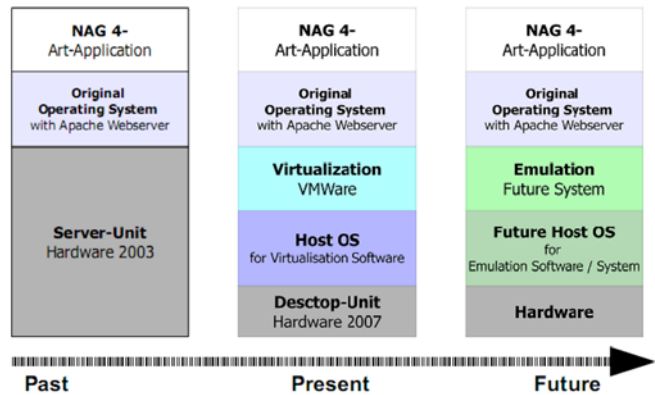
NAG 4-
Art-Application

Original
Operating System
with Apache Webserver

Server-Unit
Hardware 2003

NAG 4-
Art-Application

Original
Operating System
with Apache Webserver

Virtualization
VMWare

Host OS
for Virtualisation Software

Desctop-Unit
Hardware 2007

NAG 4-
Art-Application

Original
Operating System
with Apache Webserver

Emulation
Future System

Future Host OS
for
Emulation Software / System

Hardware

Past

Present

Future